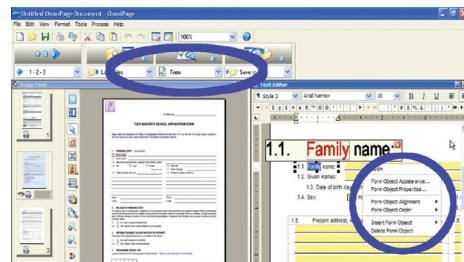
Untitled OmniPage Document - OmniPage

File Edit View Format Tools Process Help

100%

1 - 2 - 3

Lo

Form

Save to

Image Panel

Text Editor

Style 2

Arial Narrow

10

1

2

3

1.1. Family name:

1.1. Family name:

1.2. Given names

1.3. Date of birth

1.4. Sex:

1.5. Present address

Form Object Appearance...

Form Object Properties...

Form Object Alignment

Form Object Order

Insert Form Object

Delete Form Object

TJCS MASTER'S SCHOOL APPLICATION FORM